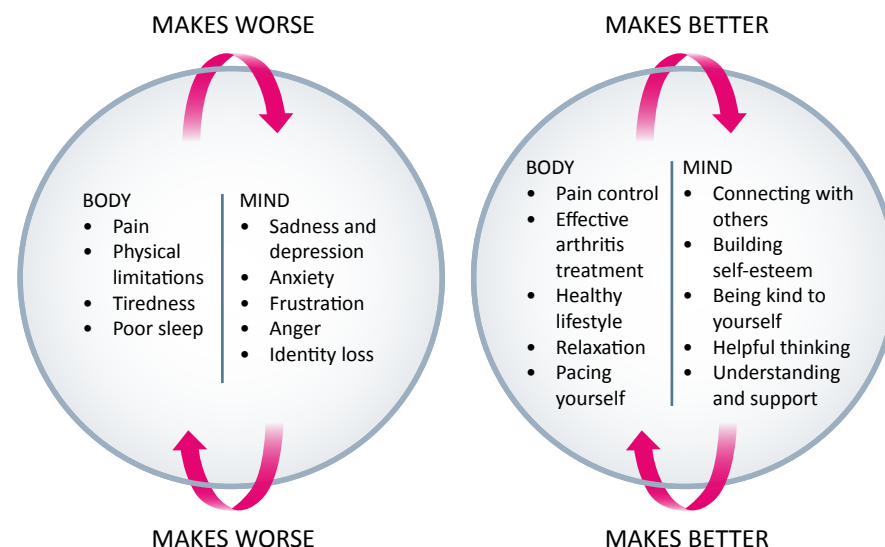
MAKES WORSE

BODY
- Pain
- Physical limitations
- Tiredness
- Poor sleep

MIND
- Sadness and depression
- Anxiety
- Frustration
- Anger
- Identity loss

MAKES WORSE

MAKES BETTER

BODY
- Pain control
- Effective arthritis treatment
- Healthy lifestyle
- Relaxation
- Pacing yourself

MIND
- Connecting with others
- Building self-esteem
- Being kind to yourself
- Helpful thinking
- Understanding and support

MAKES BETTER